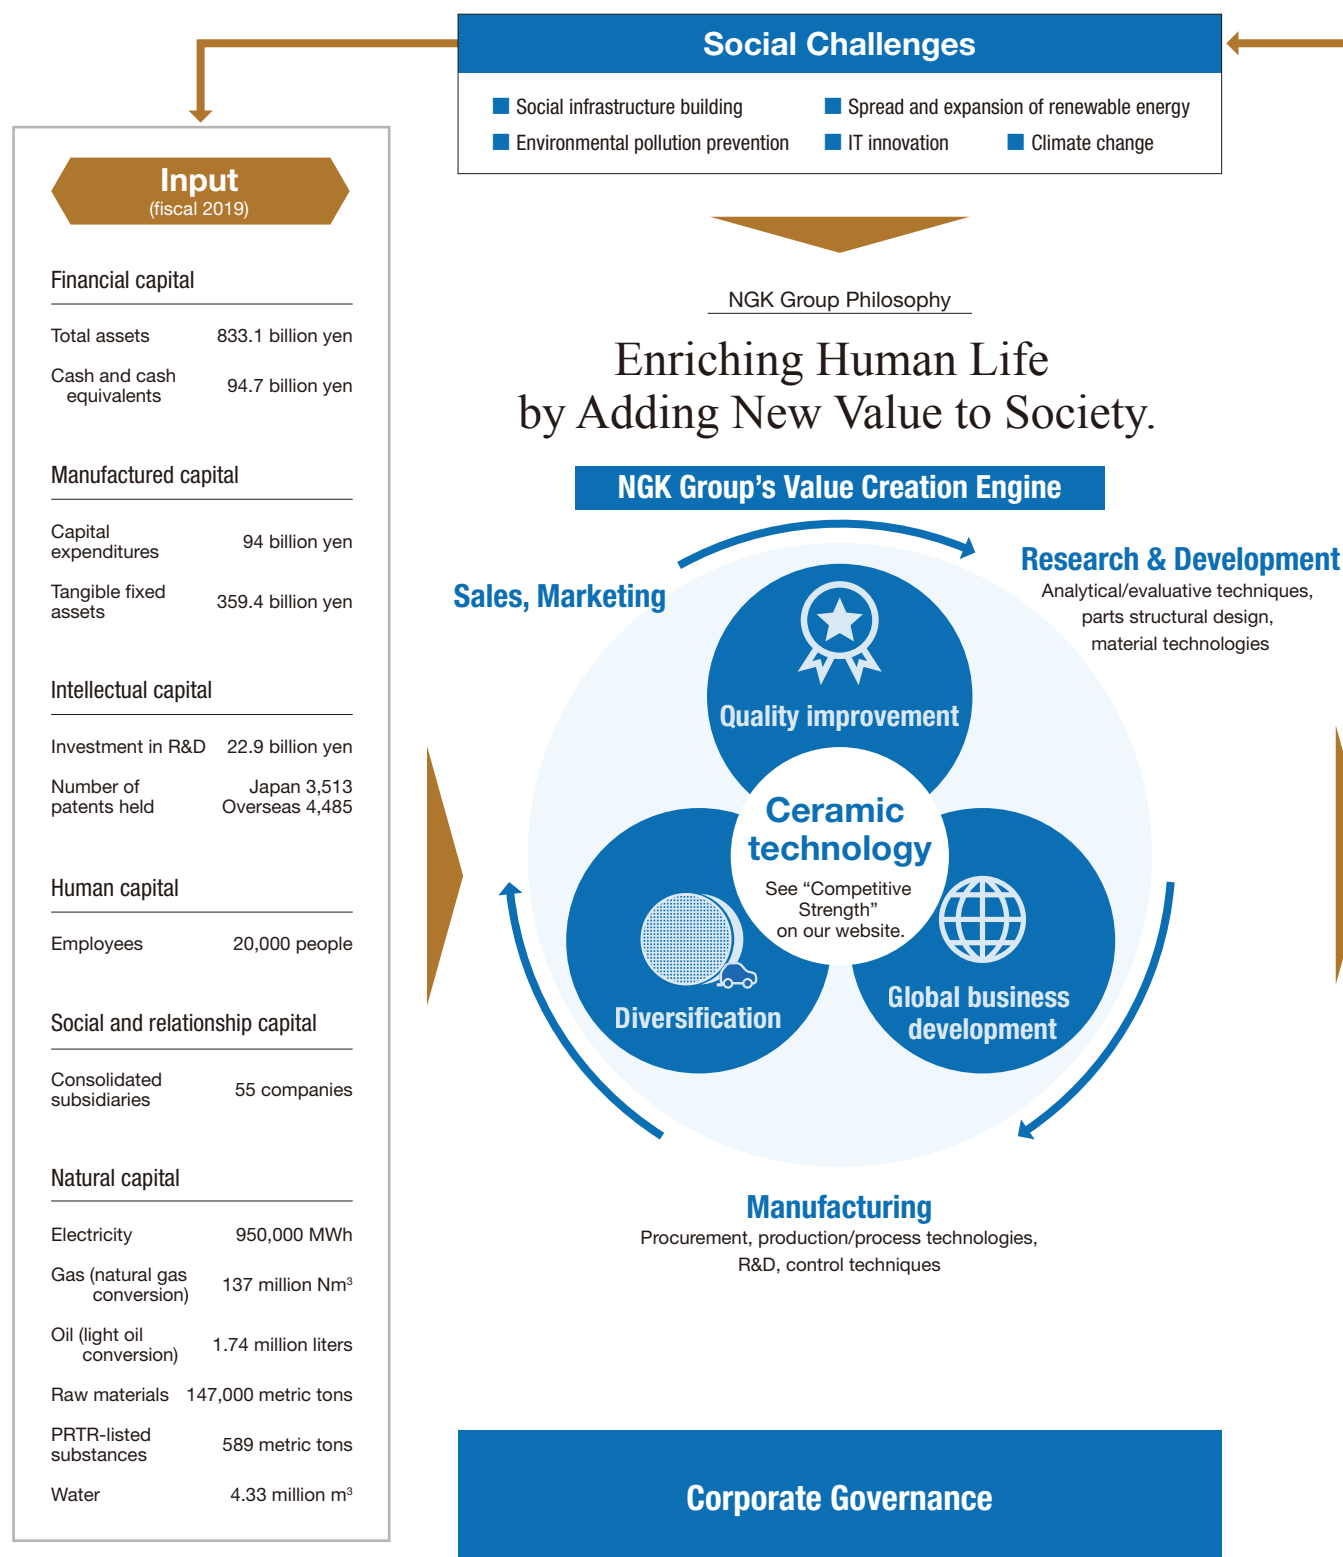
Social Challenges

Social infrastructure building
Spread and expansion of renewable energy
Environmental pollution prevention
IT innovation
Climate change

Input
(fiscal 2019)

Financial capital

| Total assets | 833.1 billion yen |
|---|---|
| Cash and cash equivalents | 94.7 billion yen |

Manufactured capital

| Capital expenditures | 94 billion yen |
|---|---|
| Tangible fixed assets | 359.4 billion yen |

Intellectual capital

| Investment in R&D | 22.9 billion yen |
|---|---|
| Number of patents held | Japan 3,513 Overseas 4,485 |

Human capital

| Employees | 20,000 people |
|---|---|

Social and relationship capital

| Consolidated subsidiaries | 55 companies |
|---|---|

Natural capital

| Electricity | 950,000 MWh |
|---|---|
| Gas (natural gas conversion) | 137 million Nm$^3$ |
| Oil (light oil conversion) | 1.74 million liters |
| Raw materials | 147,000 metric tons |
| PRTR-listed substances | 589 metric tons |
| Water | 4.33 million m$^3$ |

NGK Group Philosophy

Enriching Human Life
by Adding New Value to Society.

NGK Group's Value Creation Engine

Sales, Marketing

Research & Development
Analytical/evaluative techniques, parts structural design, material technologies

Quality improvement

Ceramic technology
See “Competitive Strength” on our website.

Diversification

Global business development

Manufacturing
Procurement, production/process technologies, R&D, control techniques

Corporate Governance